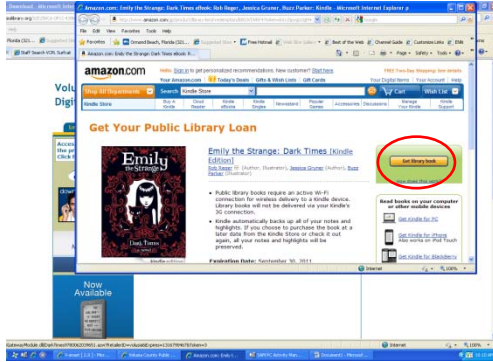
Amazon.com: Emily the Strange: Dark Times eBook: Rob Reger, Jessica Gruner, Buzz Parker: Kindle - Microsoft Internet Explorer p

File Edit View Favorites Tools Help

Favorites

Amazon.com: Emily the Strange: Dark Times eBook: R...

amazon.com

Hello. Sign in to get personalized recommendations. New customer? Start here

Your Amazon.com | Today's Deals | Gifts & Wish Lists | Gift Cards

Your Digital Items | Your Account | Help

Shop All Departments | Search Kindle Store | GO | Cart | Wish List

Kindle Store | Buy A Kindle | Kindle eBooks | Kindle Singles | Newsstand | Accessories | Discussions | Manage Your Kindle | Kindle Support

Get Your Public Library Loan

Emily the Strange: Dark Times [Kindle Edition]

Rob Reger (Author), Jessica Gruner (Author), Buzz Parker (Illustrator)

Get library book

Emily the Strange

Dark Times

• Public library books require an active Wi-Fi connection for wireless delivery to a Kindle device. Library books will not be delivered via your Kindle's 3G connection.

• Kindle automatically backs up all of your notes and highlights. If you choose to purchase the book at a later date from the Kindle Store or check it out again, all your notes and highlights will be preserved.

Expiration Date: September 30, 2011

Read books on your computer or other mobile devices

Get Kindle for PC

Get Kindle for iPhone

Get Kindle for BlackBerry

Internet

100%

Volu

Digi

Shop Now

Available

Internet

Start

Kindle

10:10 AM